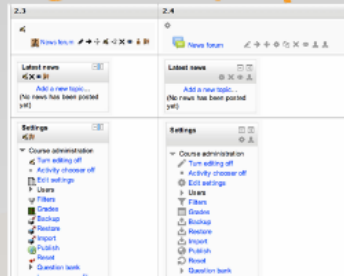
2.3

News forum

Latest news

Add a new topic...
(No news has been posted yet)

Settings

Course administration
Turn editing off
Activity chooser off
Edit settings
Users
Filters
Grades
Backup
Restore
Import
Publish
Reset
Question bank

2.4

News forum

Latest news

Add a new topic...
(No news has been posted yet)

Settings

Course administration
Turn editing off
Activity chooser off
Edit settings
Users
Filters
Grades
Backup
Restore
Import
Publish
Reset
Question bank